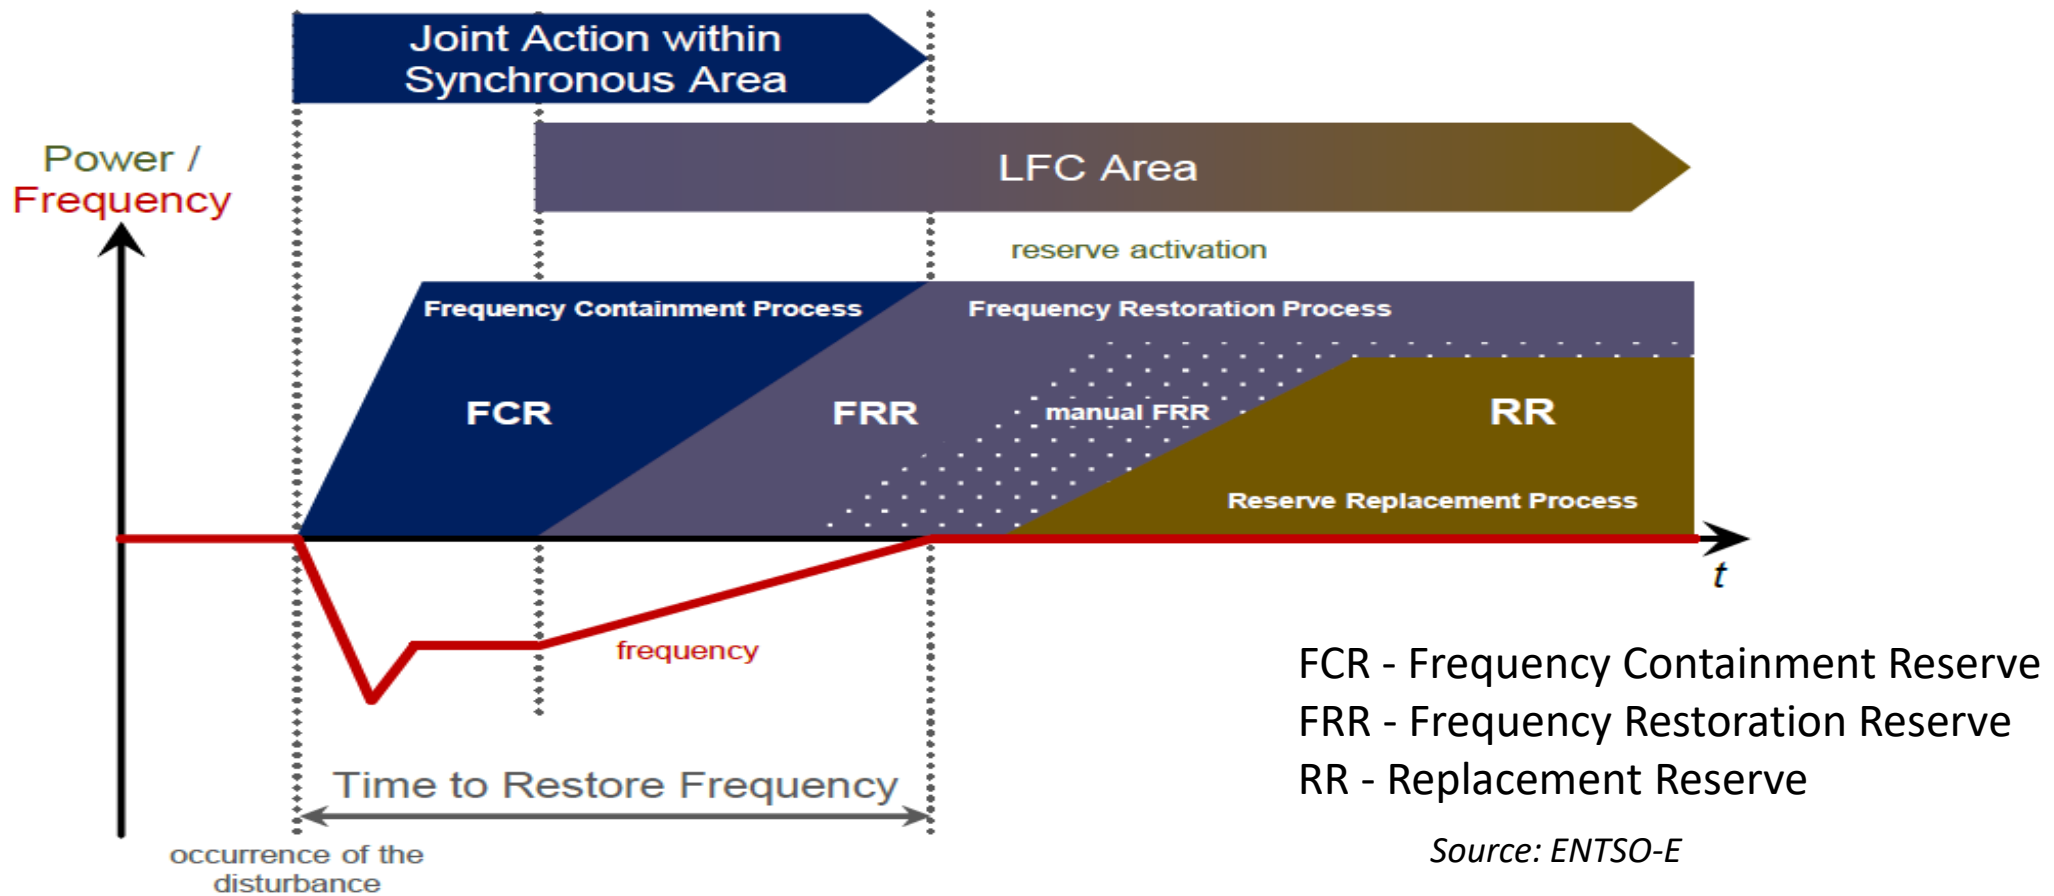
Joint Action within Synchronous Area

Power / Frequency

LFC Area

reserve activation

Frequency Containment Process

Frequency Restoration Process

FCR

FRR

manual FRR

RR

Reserve Replacement Process

t

frequency

FCR - Frequency Containment Reserve
FRR - Frequency Restoration Reserve
RR - Replacement Reserve

Time to Restore Frequency

occurrence of the disturbance

Source: ENTSO-E